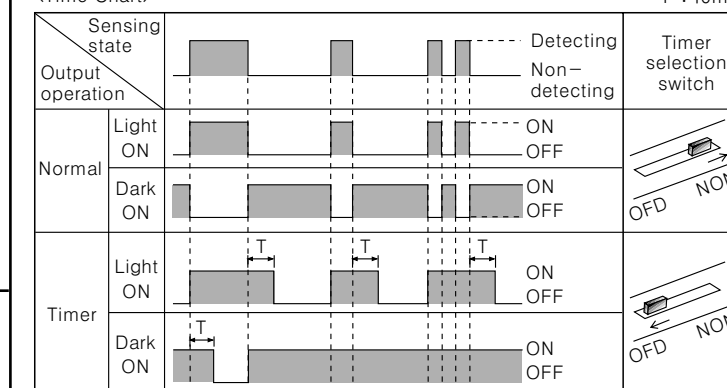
(Time Chart) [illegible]

| Sensing state / Output operation | | Detecting / Non−detecting | Timer selection switch |
|---|---|---|---|
| Normal | Light ON | ON / OFF | OFD NON |
| Normal | Dark ON | ON / OFF | |
| Timer | Light ON | T T T ON / OFF | OFD NON |
| Timer | Dark ON | T ON / OFF | |